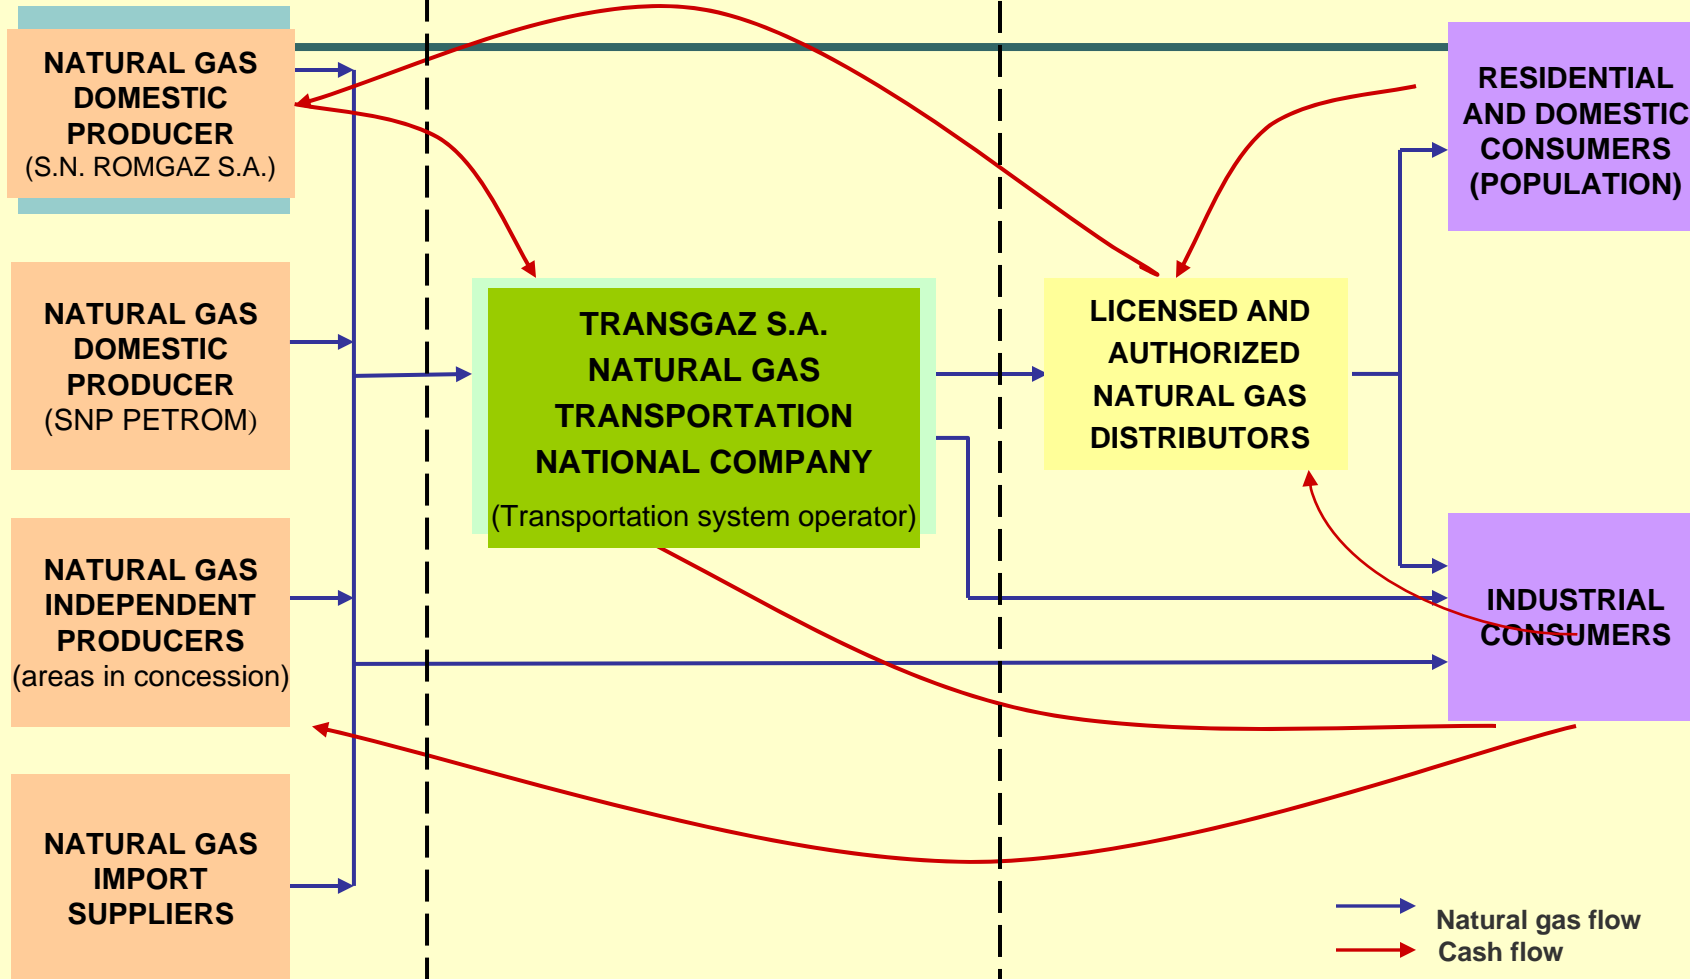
NATURAL GAS DOMESTIC PRODUCER
(S.N. ROMGAZ S.A.)

NATURAL GAS DOMESTIC PRODUCER
(SNP PETROM)

NATURAL GAS INDEPENDENT PRODUCERS
(areas in concession)

NATURAL GAS IMPORT SUPPLIERS

TRANSGAZ S.A.
NATURAL GAS TRANSPORTATION NATIONAL COMPANY
(Transportation system operator)

LICENSED AND AUTHORIZED NATURAL GAS DISTRIBUTORS

RESIDENTIAL AND DOMESTIC CONSUMERS (POPULATION)

INDUSTRIAL CONSUMERS

Natural gas flow
Cash flow